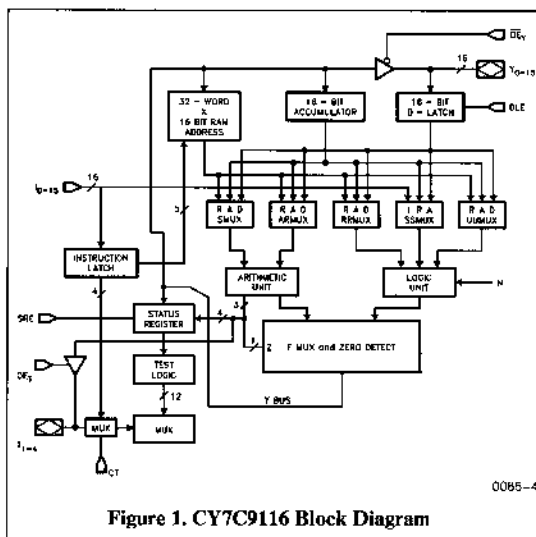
$\overline{OE}_Y$

16

$Y_{0-15}$

32 - WORD x 16 BIT RAM ADDRESS

16 - BIT ACCUMULATOR

16 - BIT D - LATCH

DLE

$I_{0-15}$

16

5

R A D SMUX

R A D ARMUX

R A D RRMUX

I R A SSMUX

R A D UUMUX

INSTRUCTION LATCH

ARITHMETIC UNIT

LOGIC UNIT

N

4

SRE

STATUS REGISTER

4

3

2

F MUX and ZERO DETECT

$\overline{OE}_T$

TEST LOGIC

12

Y BUS

$T_{1-4}$

MUX

MUX

CT

0085-4

Figure 1. CY7C9116 Block Diagram